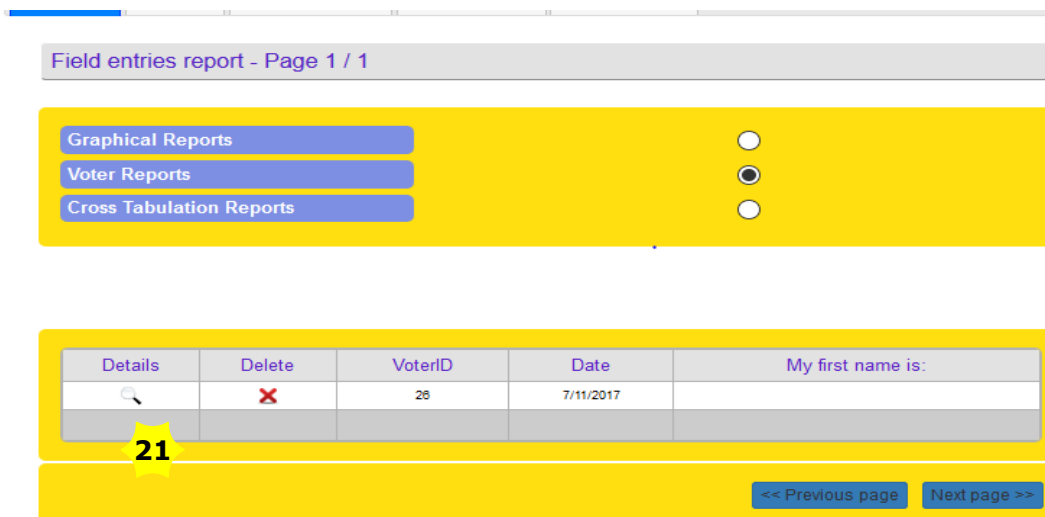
Field entries report - Page 1 / 1

Graphical Reports
Voter Reports
Cross Tabulation Reports

| Details | Delete | VoterID | Date | My first name is: |
|---|---|---|---|---|
| | | 26 | 7/11/2017 | |
| | | | | |

21

<< Previous page
Next page >>